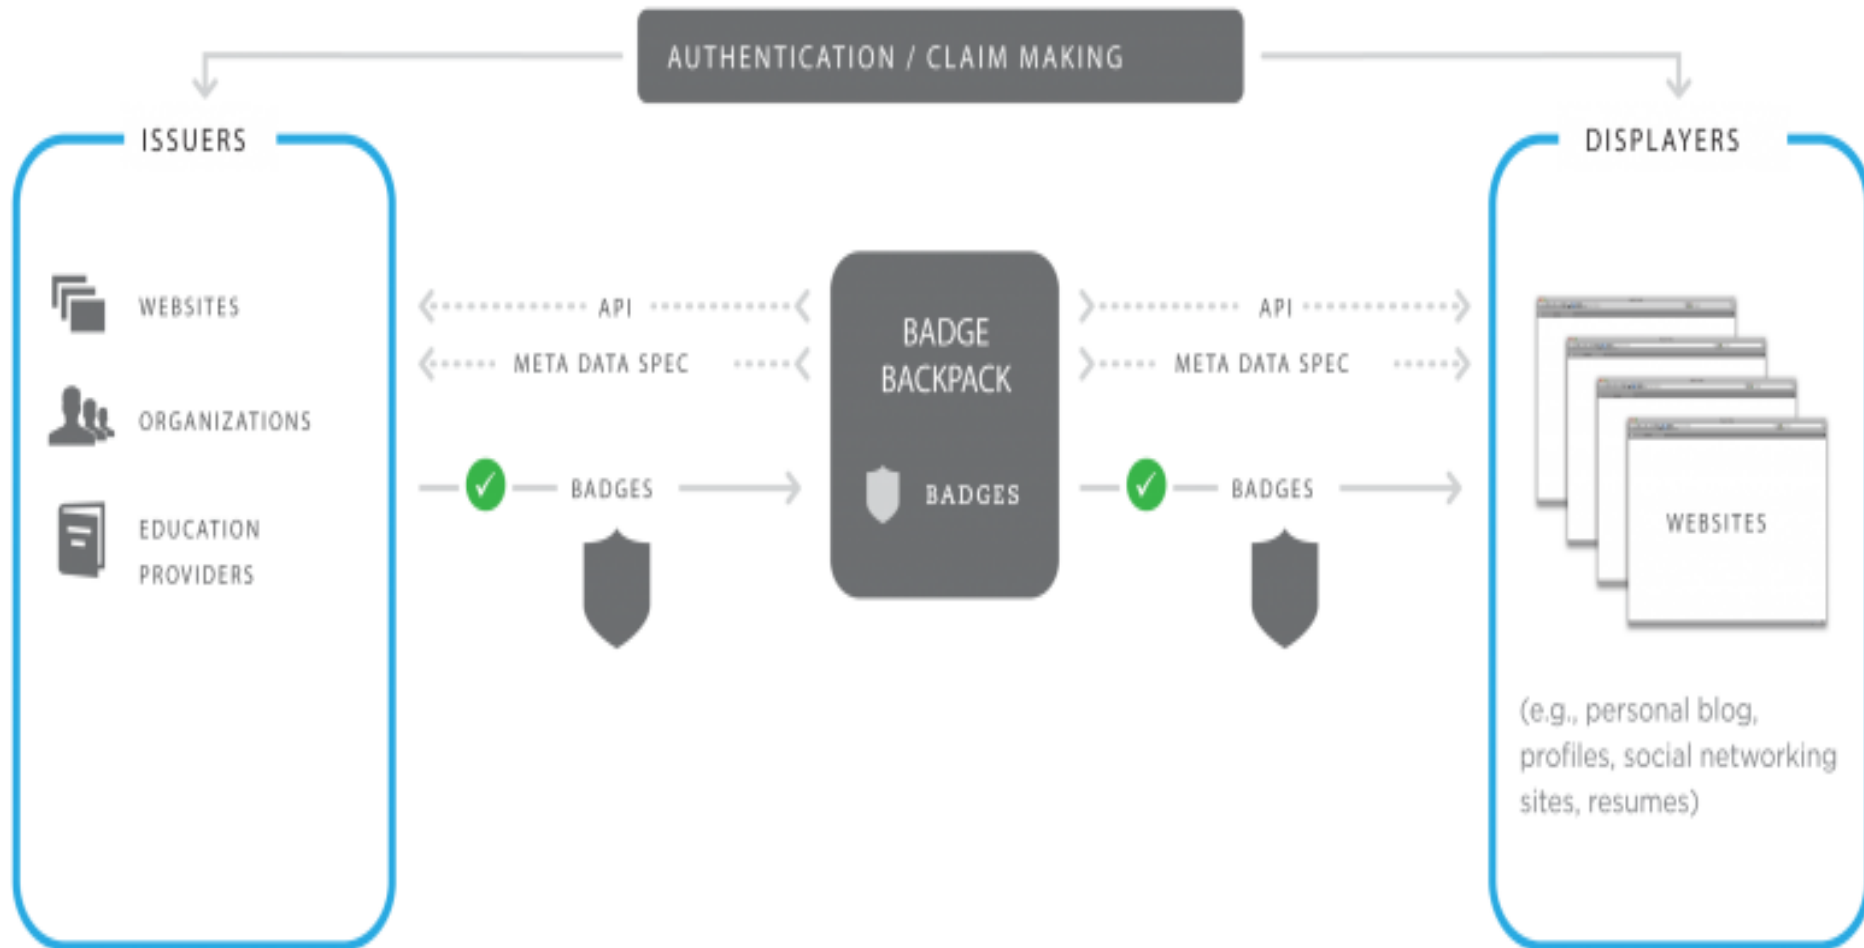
AUTHENTICATION / CLAIM MAKING

ISSUERS

WEBSITES

ORGANIZATIONS

EDUCATION PROVIDERS

API

META DATA SPEC

BADGES

BADGE BACKPACK

BADGES

API

META DATA SPEC

BADGES

DISPLAYERS

WEBSITES

(e.g., personal blog, profiles, social networking sites, resumes)